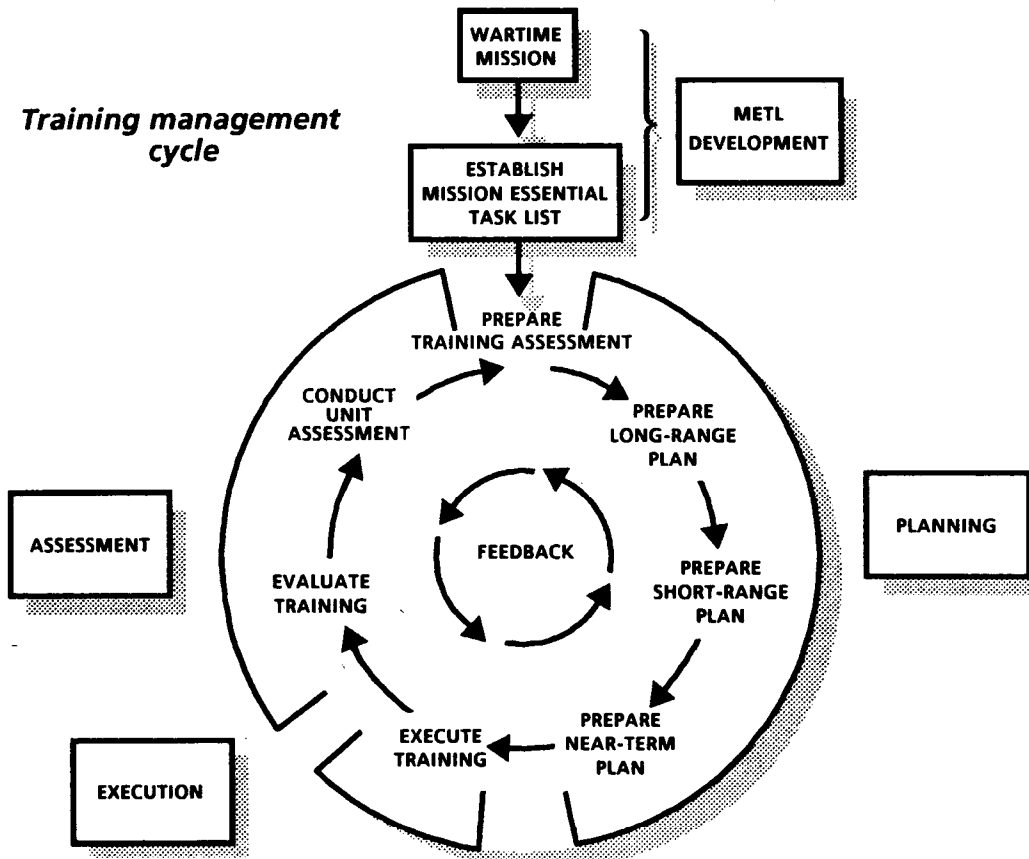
Training management cycle

WARTIME MISSION

METL DEVELOPMENT

ESTABLISH MISSION ESSENTIAL TASK LIST

PREPARE TRAINING ASSESSMENT

PREPARE LONG-RANGE PLAN

PLANNING

PREPARE SHORT-RANGE PLAN

PREPARE NEAR-TERM PLAN

EXECUTE TRAINING

EXECUTION

EVALUATE TRAINING

ASSESSMENT

CONDUCT UNIT ASSESSMENT

FEEDBACK